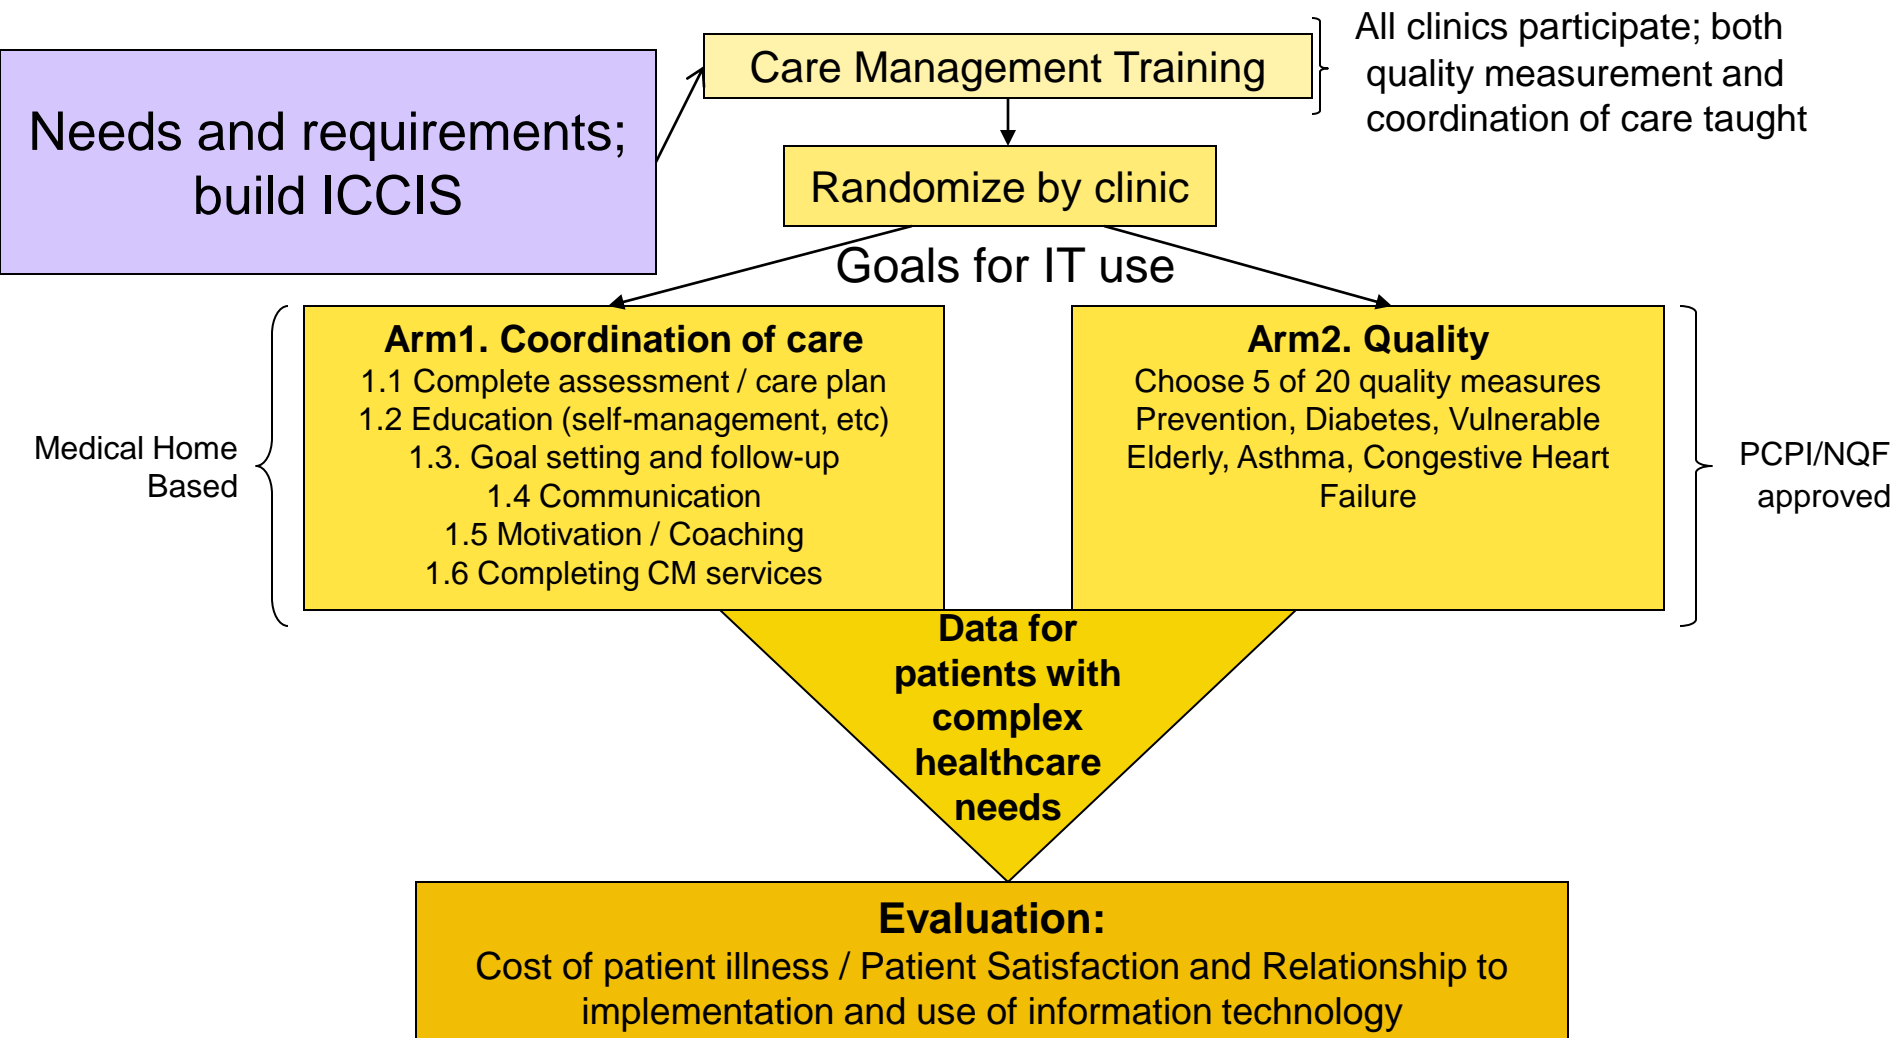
Needs and requirements; build ICCIS

Care Management Training

All clinics participate; both quality measurement and coordination of care taught

Randomize by clinic

Goals for IT use

Medical Home Based

Arm1. Coordination of care
1.1 Complete assessment / care plan
1.2 Education (self-management, etc)
1.3. Goal setting and follow-up
1.4 Communication
1.5 Motivation / Coaching
1.6 Completing CM services

Arm2. Quality
Choose 5 of 20 quality measures
Prevention, Diabetes, Vulnerable Elderly, Asthma, Congestive Heart Failure

PCPI/NQF approved

Data for patients with complex healthcare needs

Evaluation:
Cost of patient illness / Patient Satisfaction and Relationship to implementation and use of information technology